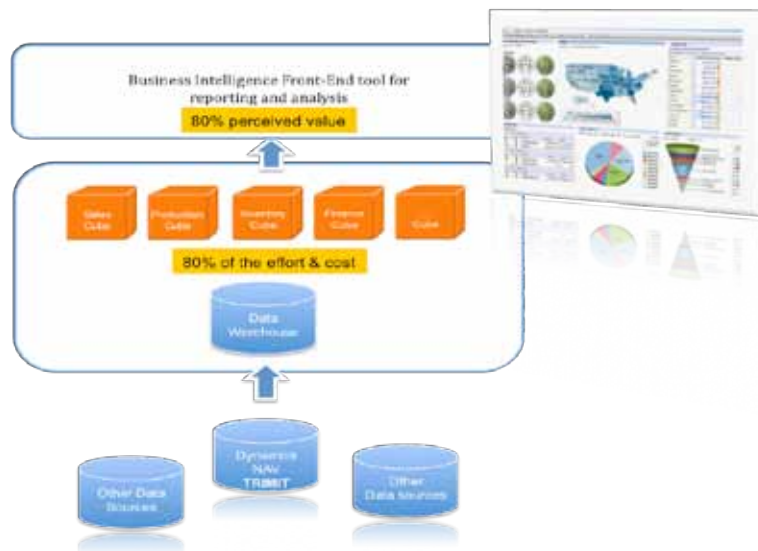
Business Intelligence Front-End tool for reporting and analysis

80% perceived value

Sales Cube

Production Cube

Inventory Cube

Finance Cube

Cube

80% of the effort & cost

Data Warehouse

Other Data Sources

Dynamics NAV TRIMIT

Other Data sources